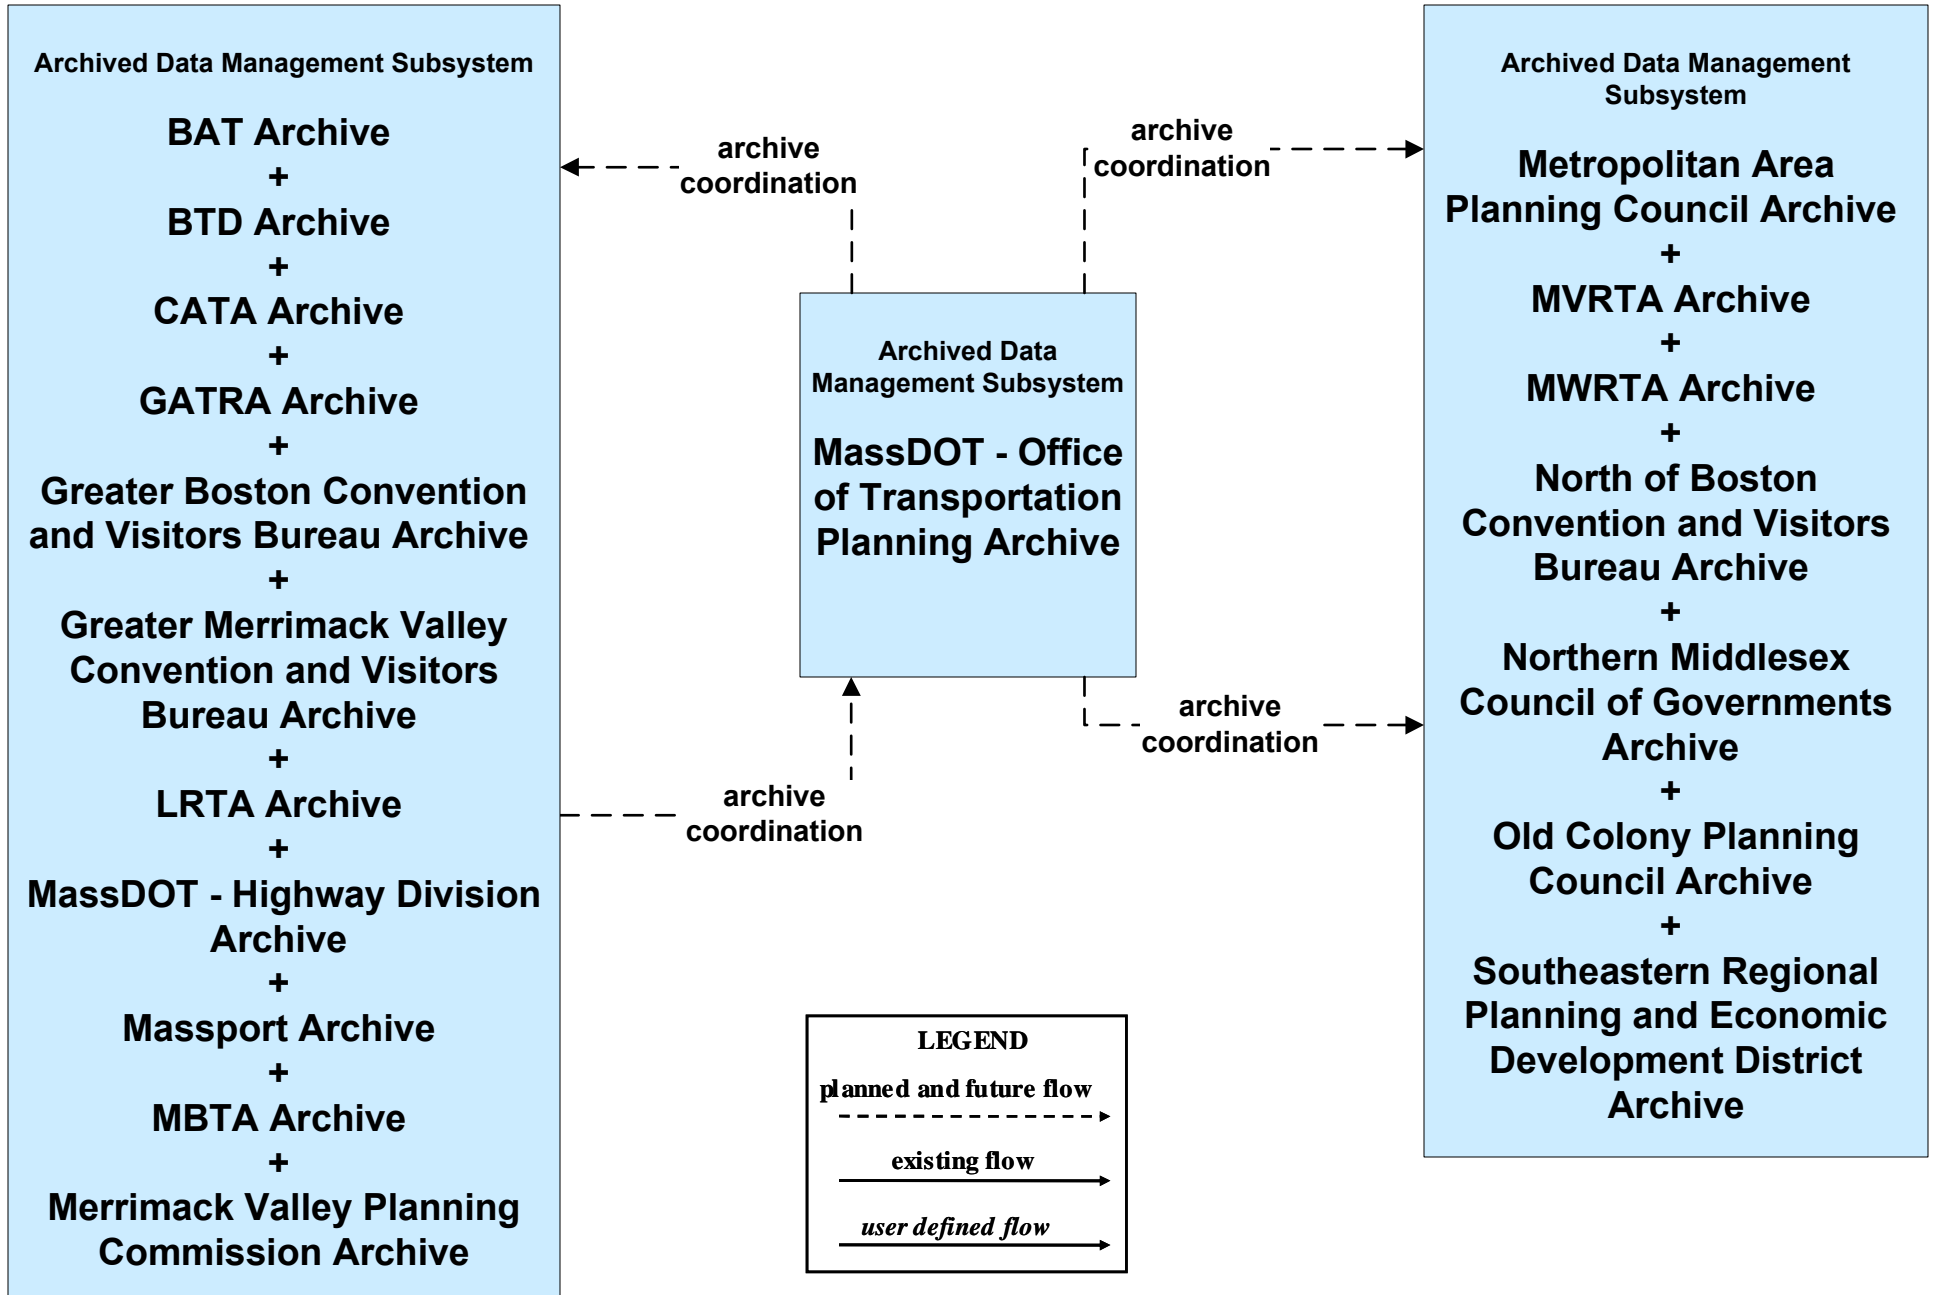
Archived Data Management Subsystem

BAT Archive
+
BTD Archive
+
CATA Archive
+
GATRA Archive
+
Greater Boston Convention and Visitors Bureau Archive
+
Greater Merrimack Valley Convention and Visitors Bureau Archive
+
LRTA Archive
+
MassDOT - Highway Division Archive
+
Massport Archive
+
MBTA Archive
+
Merrimack Valley Planning Commission Archive

archive coordination

archive coordination

archive coordination

archive coordination

Archived Data Management Subsystem

MassDOT - Office of Transportation Planning Archive

Archived Data Management Subsystem

Metropolitan Area Planning Council Archive
+
MVRTA Archive
+
MWRTA Archive
+
North of Boston Convention and Visitors Bureau Archive
+
Northern Middlesex Council of Governments Archive
+
Old Colony Planning Council Archive
+
Southeastern Regional Planning and Economic Development District Archive

LEGEND
planned and future flow
existing flow
user defined flow